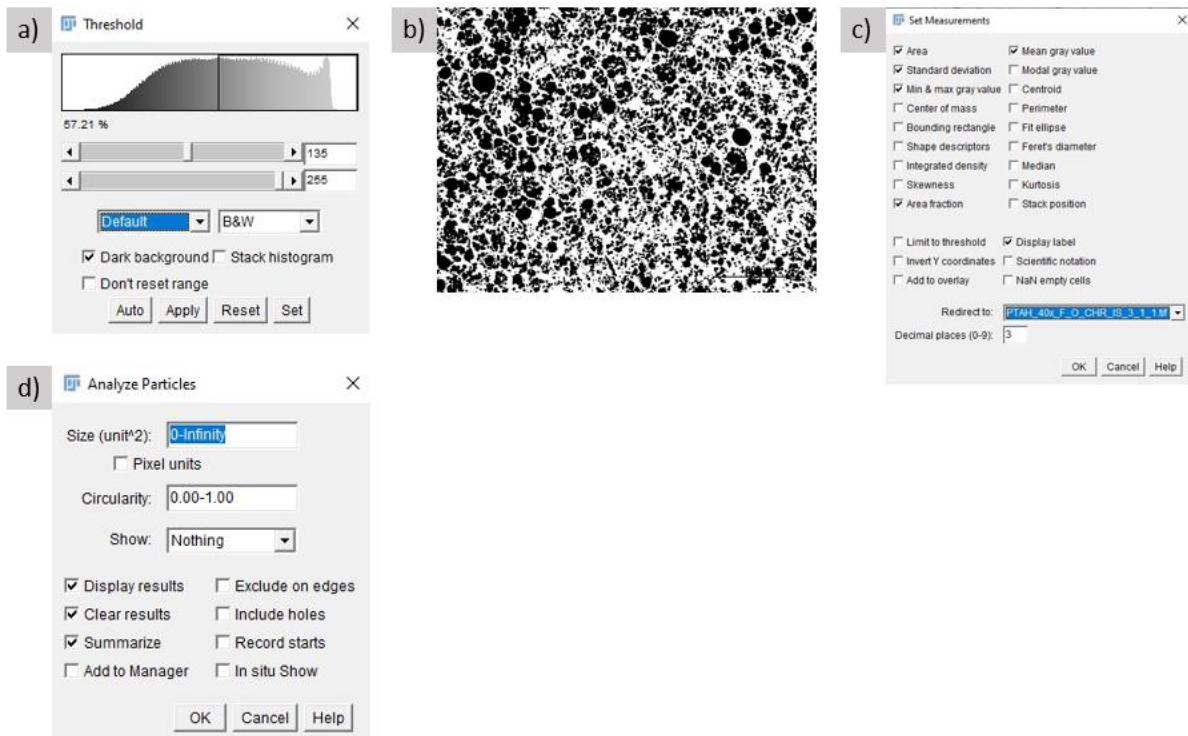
a) Threshold ×

57.21 %

135

255

Default B&W

Dark background Stack histogram

Don't reset range

Auto Apply Reset Set

b)

c) Set Measurements ×

Area Mean gray value
Standard deviation Modal gray value
Min & max gray value Centroid
Center of mass Perimeter
Bounding rectangle Fit ellipse
Shape descriptors Feret's diameter
Integrated density Median
Skewness Kurtosis
Area fraction Stack position

Limit to threshold Display label
Invert Y coordinates Scientific notation
Add to overlay NaN empty cells

Redirect to: PTAH_40x_F_O_CHR_IS_3_1_1.tif

Decimal places (0-9): 3

OK Cancel Help

d) Analyze Particles ×

Size (unit^2): 0-Infinity

Pixel units

Circularity: 0.00-1.00

Show: Nothing

Display results Exclude on edges
Clear results Include holes
Summarize Record starts
Add to Manager In situ Show

OK Cancel Help